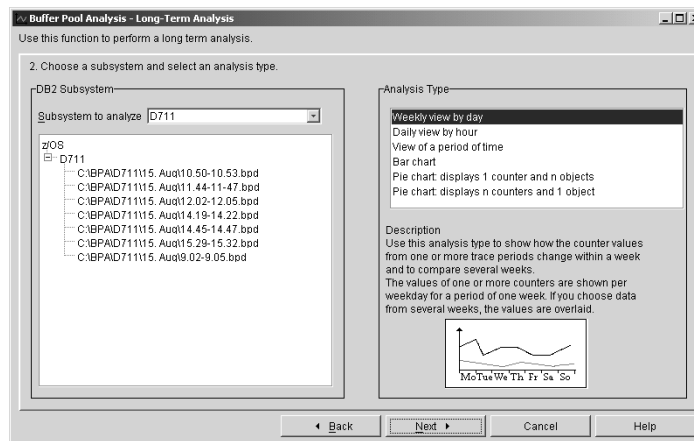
Buffer Pool Analysis - Long-Term Analysis

Use this function to perform a long term analysis.

2. Choose a subsystem and select an analysis type.

DB2 Subsystem

Subsystem to analyze D711

z/OS
D711
C:\BPA\D711\15. Aug\10.50-10.53.bpd
C:\BPA\D711\15. Aug\11.44-11-47.bpd
C:\BPA\D711\15. Aug\12.02-12.05.bpd
C:\BPA\D711\15. Aug\14.19-14.22.bpd
C:\BPA\D711\15. Aug\14.45-14.47.bpd
C:\BPA\D711\15. Aug\15.29-15.32.bpd
C:\BPA\D711\15. Aug\9.02-9.05.bpd

Analysis Type

Weekly view by day
Daily view by hour
View of a period of time
Bar chart
Pie chart: displays 1 counter and n objects
Pie chart: displays n counters and 1 object

Description
Use this analysis type to show how the counter values from one or more trace periods change within a week and to compare several weeks.
The values of one or more counters are shown per weekday for a period of one week. If you choose data from several weeks, the values are overlaid.

Mo Tue We Th Fr Sa So

Back
Next
Cancel
Help